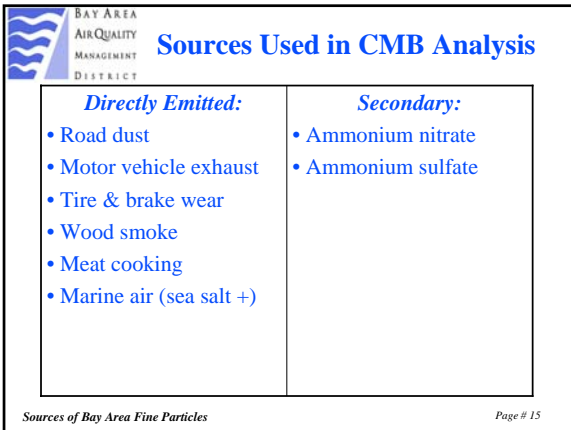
BAY AREA AIR QUALITY MANAGEMENT DISTRICT

Sources Used in CMB Analysis

| Directly Emitted: | Secondary: |
|---|---|
| • Road dust<br>• Motor vehicle exhaust<br>• Tire & brake wear<br>• Wood smoke<br>• Meat cooking<br>• Marine air (sea salt +) | • Ammonium nitrate<br>• Ammonium sulfate |

Sources of Bay Area Fine Particles

Page # 15